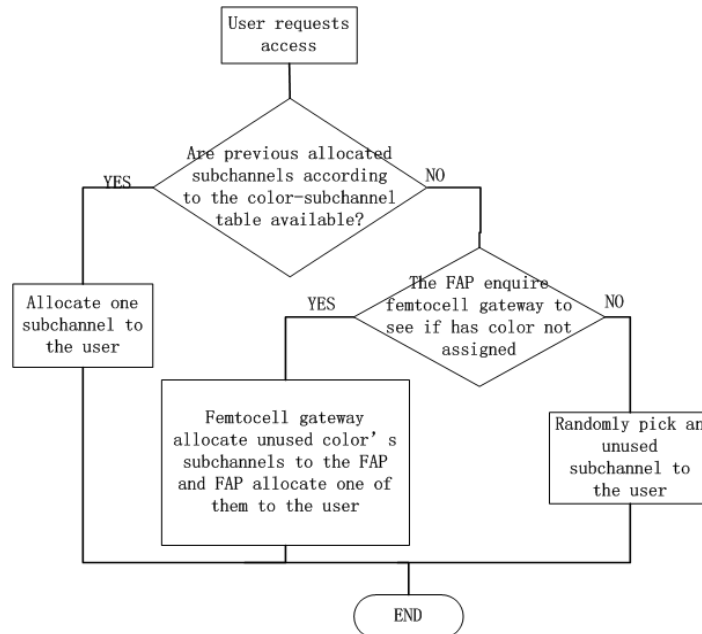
User requests access

Are previous allocated subchannels according to the color-subchannel table available?

YES

NO

Allocate one subchannel to the user

The FAP enquire femtocell gateway to see if has color not assigned

YES

NO

Femtocell gateway allocate unused color’s subchannels to the FAP and FAP allocate one of them to the user

Randomly pick an unused subchannel to the user

END